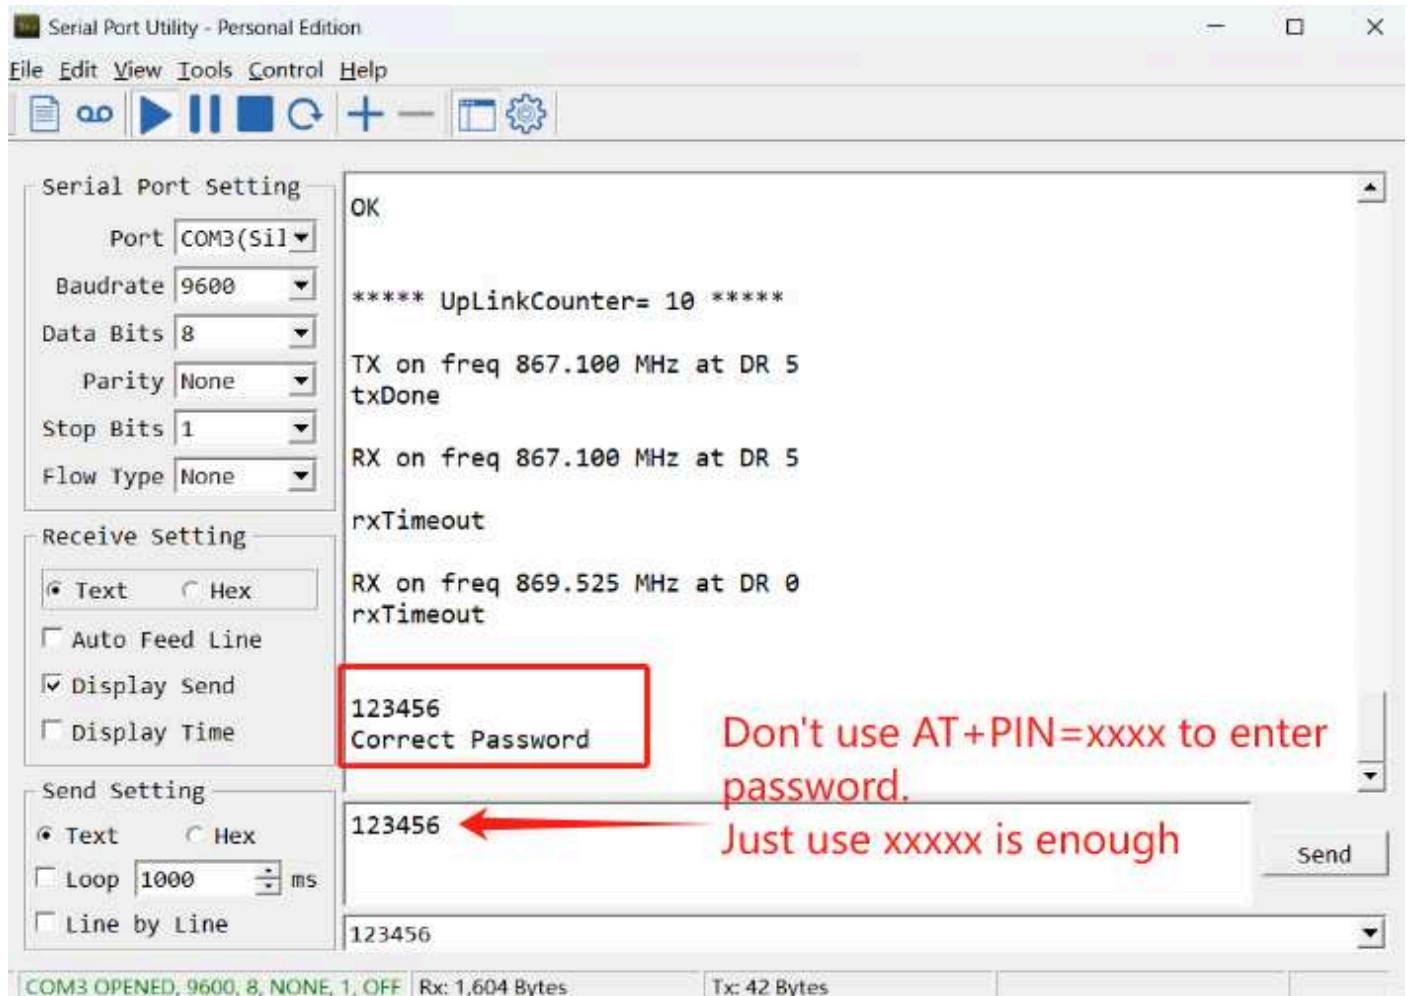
Serial Port Utility - Personal Edition

File Edit View Tools Control Help

Serial Port Setting
Port COM3(Sil
Baudrate 9600
Data Bits 8
Parity None
Stop Bits 1
Flow Type None

Receive Setting
Text Hex
Auto Feed Line
Display Send
Display Time

Send Setting
Text Hex
Loop 1000 ms
Line by Line

OK

***** UpLinkCounter= 10 *****

TX on freq 867.100 MHz at DR 5
txDone

RX on freq 867.100 MHz at DR 5

rxTimeout

RX on freq 869.525 MHz at DR 0
rxTimeout

123456
Correct Password

Don't use AT+PIN=xxxx to enter password.
Just use xxxxx is enough

123456

Send

123456

COM3 OPENED, 9600, 8, NONE, 1, OFF Rx: 1,604 Bytes Tx: 42 Bytes